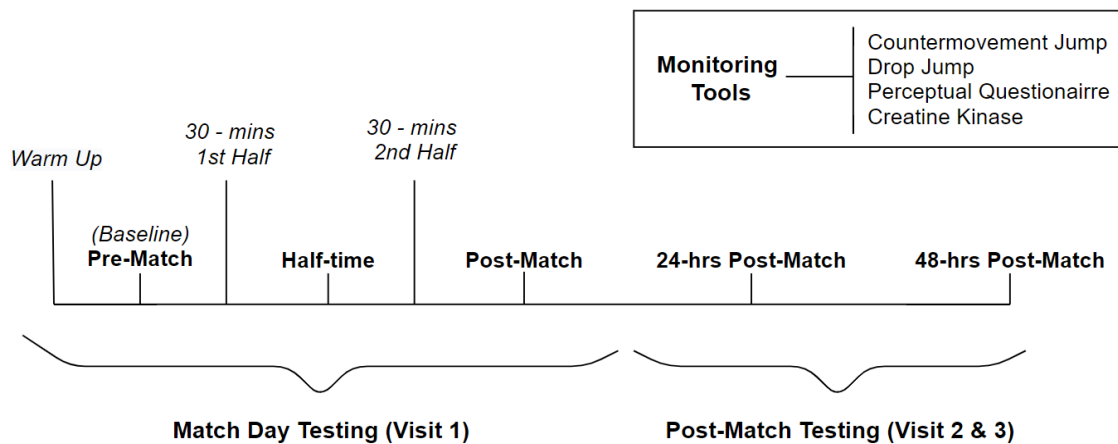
Monitoring Tools

Countermovement Jump
Drop Jump
Perceptual Questionairre
Creatine Kinase

Warm Up

30 - mins
1st Half

30 - mins
2nd Half

(Baseline)
Pre-Match

Half-time

Post-Match

24-hrs Post-Match

48-hrs Post-Match

Match Day Testing (Visit 1)

Post-Match Testing (Visit 2 & 3)